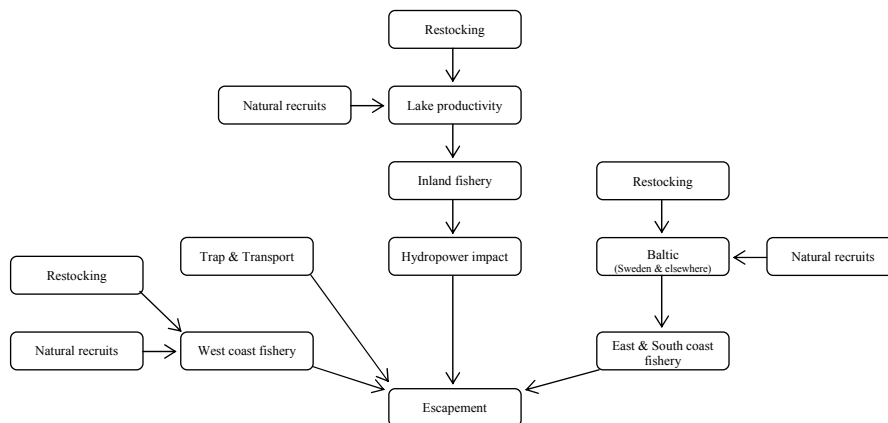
Restocking

Natural recruits

Lake productivity

Inland fishery

Restocking

Trap & Transport

Hydropower impact

Baltic
(Sweden & elsewhere)

Natural recruits

Restocking

Natural recruits

West coast fishery

East & South coast fishery

Escapement